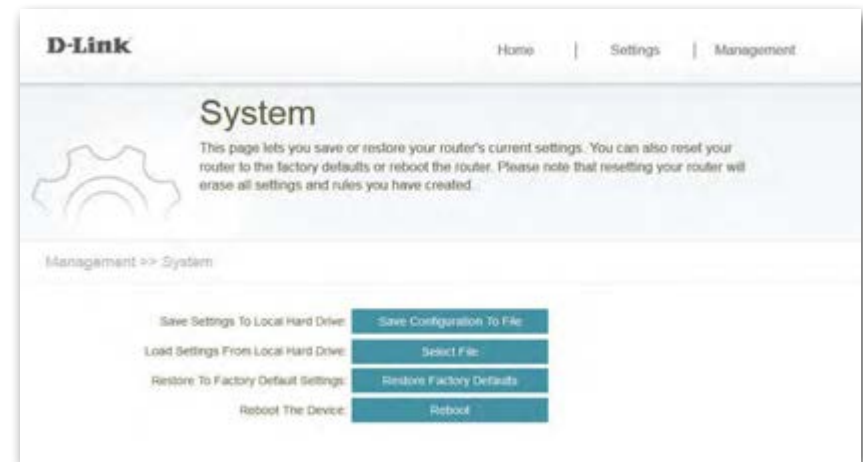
D-Link

Home | Settings | Management

System

This page lets you save or restore your router's current settings. You can also reset your router to the factory defaults or reboot the router. Please note that resetting your router will erase all settings and rules you have created.

Management >> System

Save Settings To Local Hard Drive: Save Configuration To File

Load Settings From Local Hard Drive: Select File

Restore To Factory Default Settings: Restore Factory Defaults

Reboot The Device: Reboot